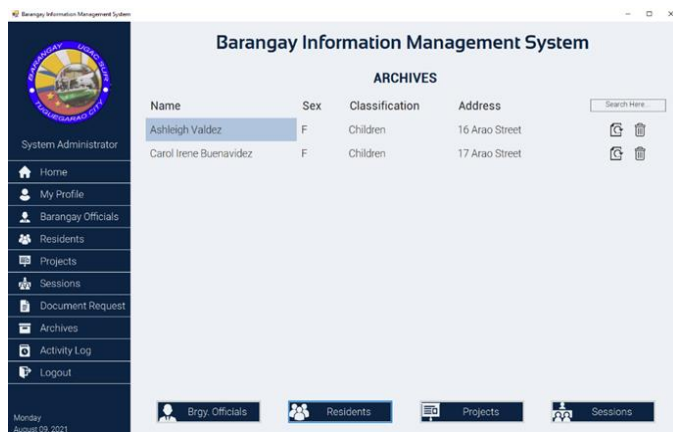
Barangay Information Management System

BARANGAY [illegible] TUGUEGARAO CITY

System Administrator

Home
My Profile
Barangay Officials
Residents
Projects
Sessions
Document Request
Archives
Activity Log
Logout

Monday
August 09, 2021

Barangay Information Management System

ARCHIVES

Search Here...

| Name | Sex | Classification | Address |
|---|---|---|---|
| Ashleigh Valdez | F | Children | 16 Arao Street |
| Carol Irene Buenavidez | F | Children | 17 Arao Street |

Brgy. Officials
Residents
Projects
Sessions